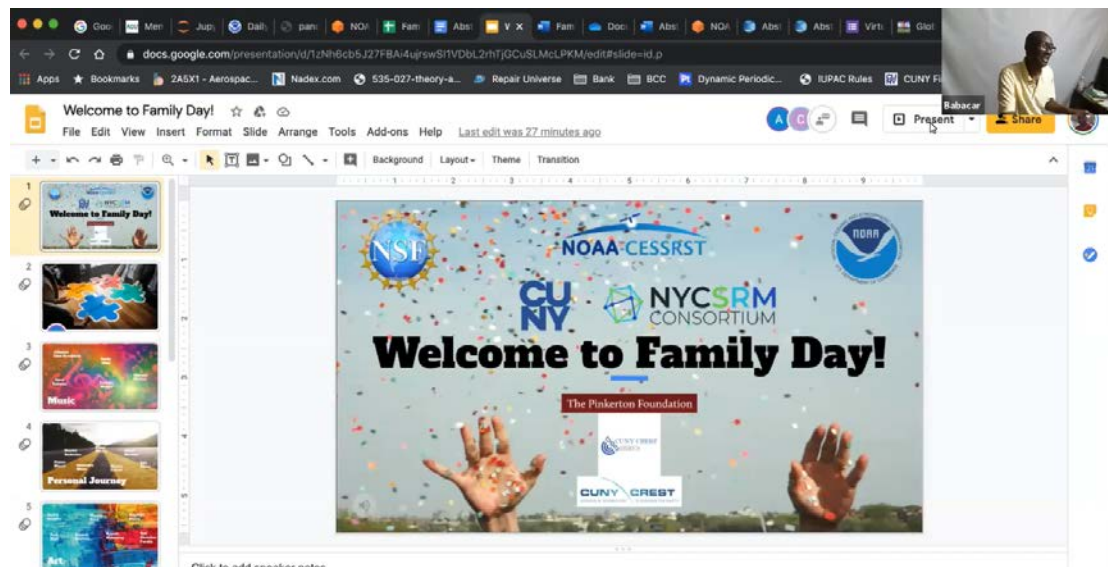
Goo Men Jup Daily pan NOA Fam Abst V Fam Doc Abst NOA Abst Abst Virtu Glot

docs.google.com/presentation/d/1zNh6cb5J27FBAi4ujrswSI1VDbL2rhTjGCuSLMcLPKM/edit#slide=id.p

Apps Bookmarks 2A5X1 - Aerospac... Nadex.com 535-027-theory-a... Repair Universe Bank BCC Dynamic Periodic... IUPAC Rules CUNY Fi

Babacar

Welcome to Family Day!

File Edit View Insert Format Slide Arrange Tools Add-ons Help Last edit was 27 minutes ago

Present Share

Background Layout Theme Transition

1 Welcome to Family Day!

2

3 Music

4 Personal Journey

5 Art

NSF

NOAA CESSRST

NOAA

CUNY

NYCSRM CONSORTIUM

Welcome to Family Day!

The Pinkerton Foundation

CUNY CREST

CUNY CREST

Click to add speaker notes